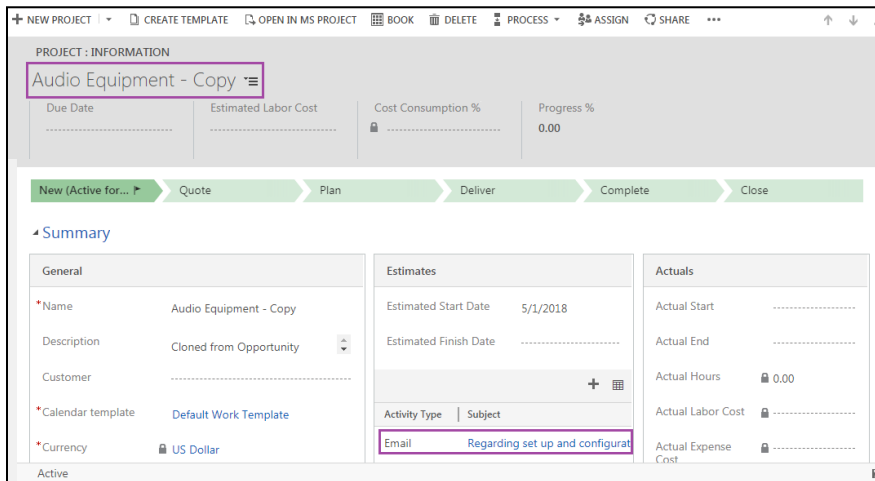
+ NEW PROJECT | ▾ CREATE TEMPLATE OPEN IN MS PROJECT BOOK DELETE PROCESS ▾ ASSIGN SHARE •••

PROJECT : INFORMATION
Audio Equipment - Copy

Due Date
---------------------------
Estimated Labor Cost
---------------------------
Cost Consumption %
---------------------------
Progress %
0.00

New (Active for...
Quote
Plan
Deliver
Complete
Close

Summary

General

*Name Audio Equipment - Copy
Description Cloned from Opportunity
Customer ---------------------------
*Calendar template Default Work Template
*Currency US Dollar

Estimates

Estimated Start Date 5/1/2018
Estimated Finish Date ---------------------------

+

| Activity Type | Subject |
|---|---|
| Email | Regarding set up and configurat |

Actuals

Actual Start ---------------------------
Actual End ---------------------------
Actual Hours 0.00
Actual Labor Cost ---------------------------
Actual Expense Cost ---------------------------

Active